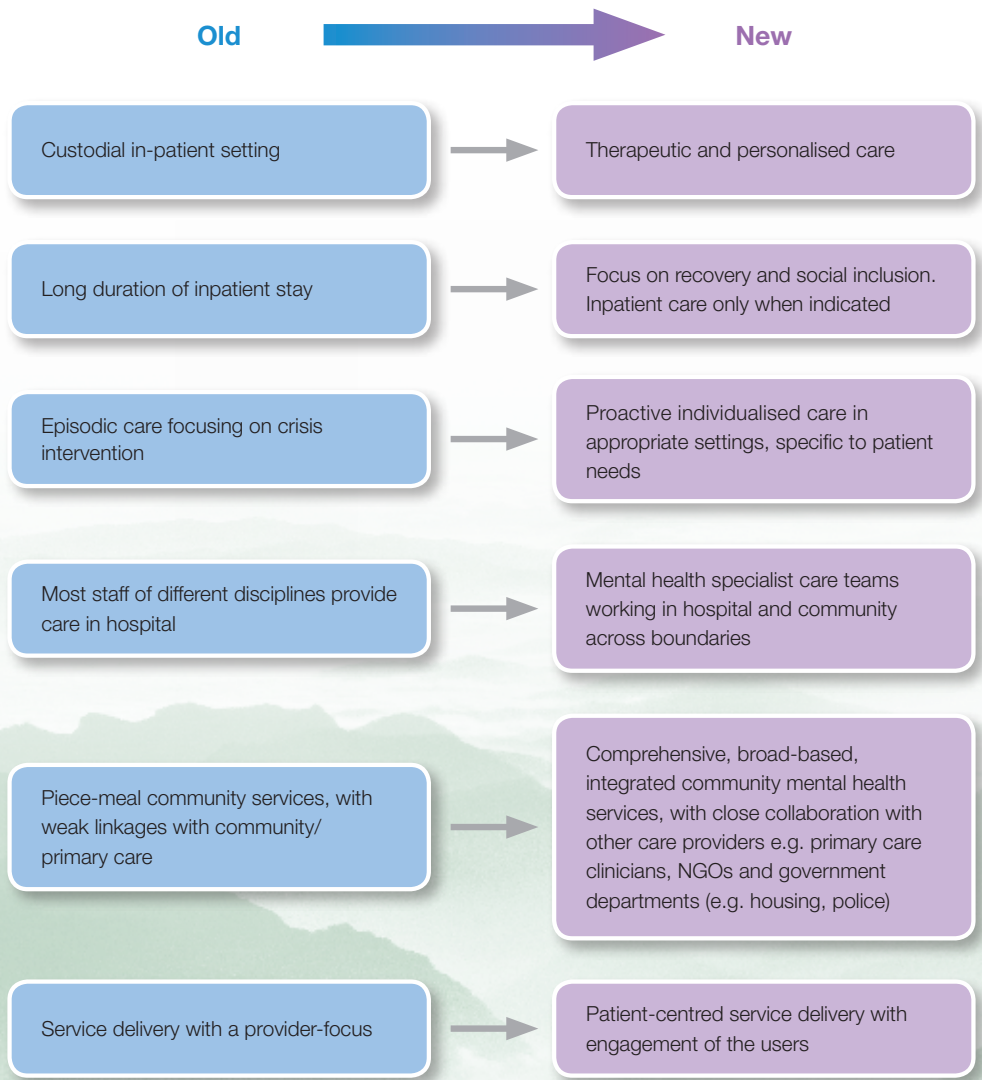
Old

New

Custodial in-patient setting

Therapeutic and personalised care

Long duration of inpatient stay

Focus on recovery and social inclusion. Inpatient care only when indicated

Episodic care focusing on crisis intervention

Proactive individualised care in appropriate settings, specific to patient needs

Most staff of different disciplines provide care in hospital

Mental health specialist care teams working in hospital and community across boundaries

Piece-meal community services, with weak linkages with community/ primary care

Comprehensive, broad-based, integrated community mental health services, with close collaboration with other care providers e.g. primary care clinicians, NGOs and government departments (e.g. housing, police)

Service delivery with a provider-focus

Patient-centred service delivery with engagement of the users